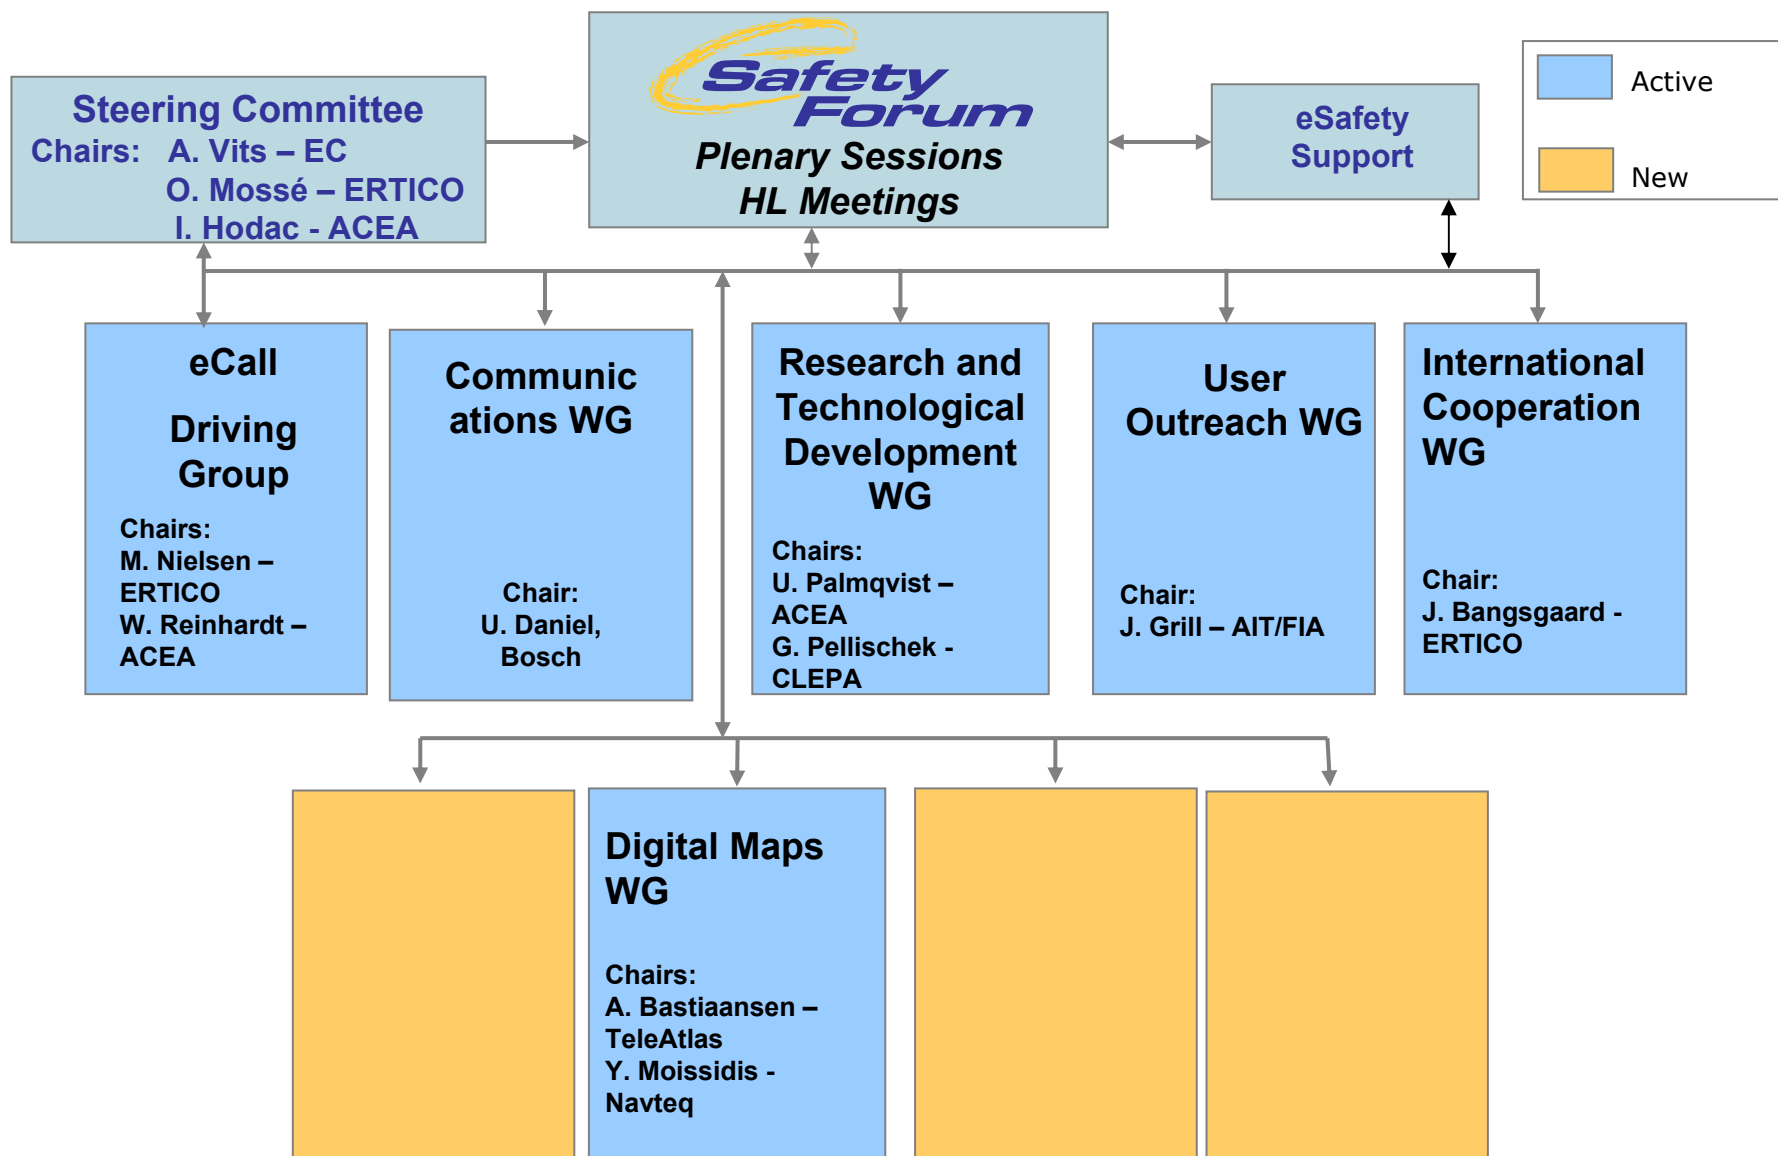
Steering Committee
Chairs: A. Vits – EC
O. Mossé – ERTICO
I. Hodac - ACEA

Safety Forum
Plenary Sessions
HL Meetings

eSafety Support

Active
New

eCall

Driving Group

Chairs:
M. Nielsen – ERTICO
W. Reinhardt – ACEA

Communications WG

Chair:
U. Daniel, Bosch

Research and Technological Development WG

Chairs:
U. Palmqvist – ACEA
G. Pellischek - CLEPA

User Outreach WG

Chair:
J. Grill – AIT/FIA

International Cooperation WG

Chair:
J. Bangsgaard - ERTICO

Digital Maps WG

Chairs:
A. Bastiaansen – TeleAtlas
Y. Moissidis - Navteq